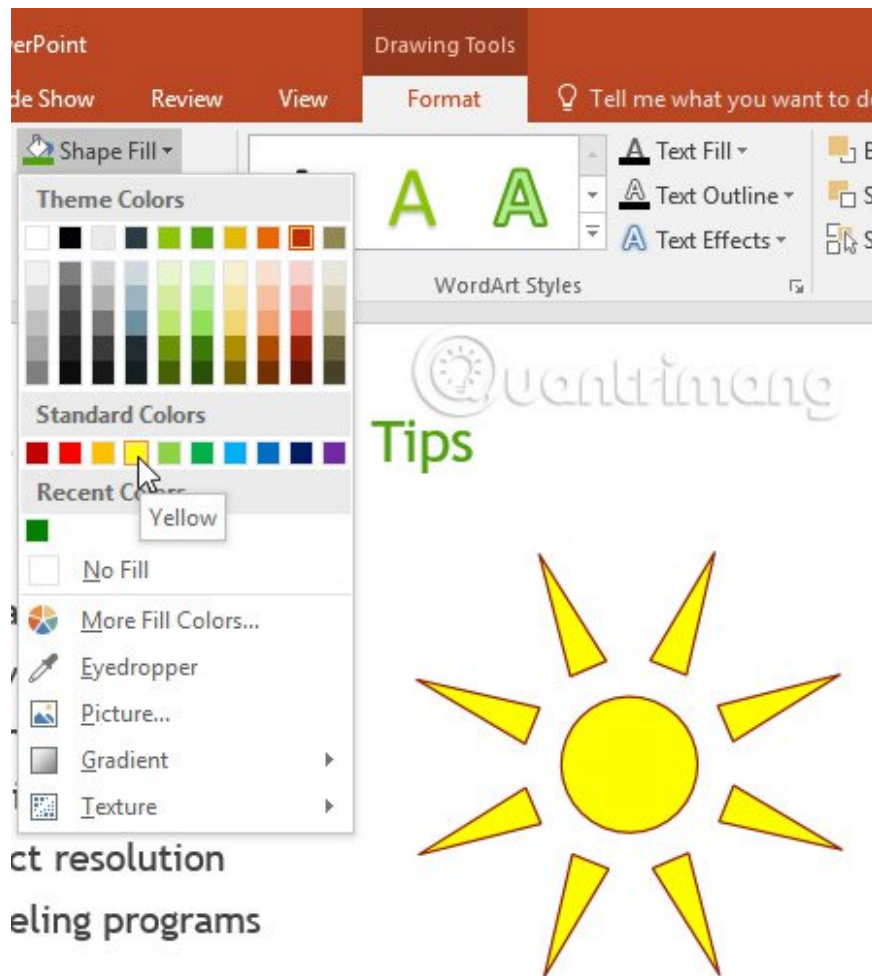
erPoint
Drawing Tools
de Show
Review
View
Format
Tell me what you want to d

Shape Fill
A
A
Text Fill
Text Outline
Text Effects
WordArt Styles
E
S
S

Theme Colors
Standard Colors
Recent Co
Yellow
No Fill
More Fill Colors...
Eyedropper
Picture...
Gradient
Texture

Quantrimang

Tips

a
/
i
ct resolution
eling programs